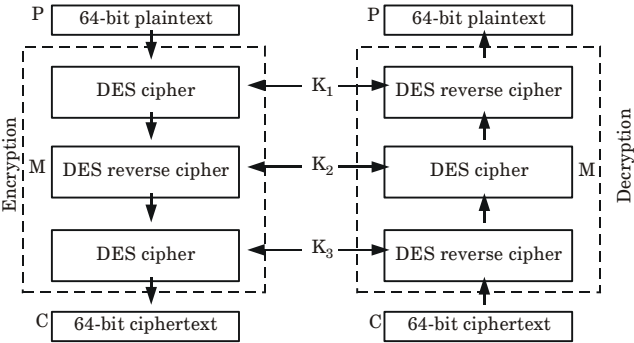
P 64-bit plaintext

Encryption

DES cipher

M DES reverse cipher

DES cipher

C 64-bit ciphertext

$K_1$

$K_2$

$K_3$

P 64-bit plaintext

Decryption

DES reverse cipher

DES cipher M

DES reverse cipher

C 64-bit ciphertext